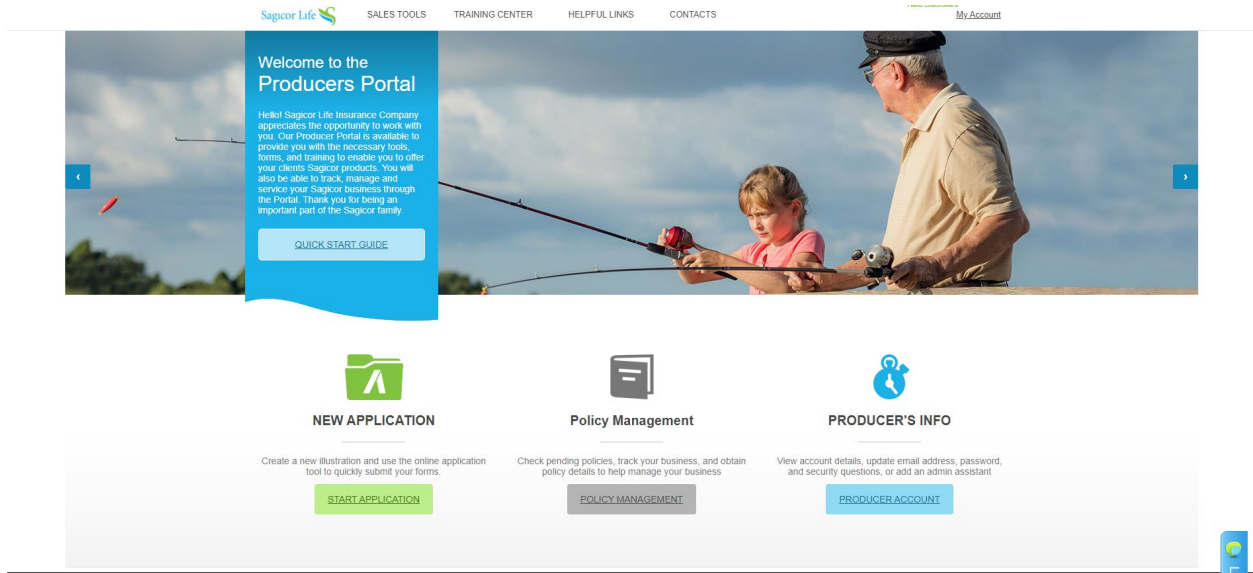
Sagicor Life SALES TOOLS TRAINING CENTER HELPFUL LINKS CONTACTS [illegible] My Account

Welcome to the
Producers Portal

Hello! Sagicor Life Insurance Company appreciates the opportunity to work with you. Our Producer Portal is available to provide you with the necessary tools, forms, and training to enable you to offer your clients Sagicor products. You will also be able to track, manage and service your Sagicor business through the Portal. Thank you for being an important part of the Sagicor family.

QUICK START GUIDE

‹ ›

NEW APPLICATION

Create a new illustration and use the online application tool to quickly submit your forms.

START APPLICATION

Policy Management

Check pending policies, track your business, and obtain policy details to help manage your business

POLICY MANAGEMENT

PRODUCER'S INFO

View account details, update email address, password, and security questions, or add an admin assistant

PRODUCER ACCOUNT